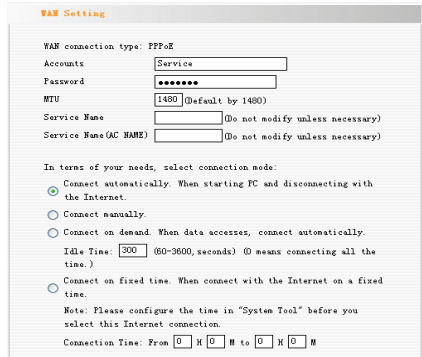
WAN Setting

WAN connection type: PPPoE

Accounts Service

Password ●●●●●●●

MTU 1480 (Default by 1480)

Service Name (Do not modify unless necessary)

Service Name(AC NAME) (Do not modify unless necessary)

In terms of your needs, select connection mode:

Connect automatically. When starting PC and disconnecting with the Internet.

Connect manually.

Connect on demand. When data accezzes, connect automatically.

Idle Time: 300 (60-3600,seconds) (0 means connecting all the time.)

Connect on fixed time. When connect with the Internet on a fixed time.

Note: Please configure the time in "System Tool" before you select this Internet connection.

Connection Time: From 0 H 0 M to 0 H 0 M